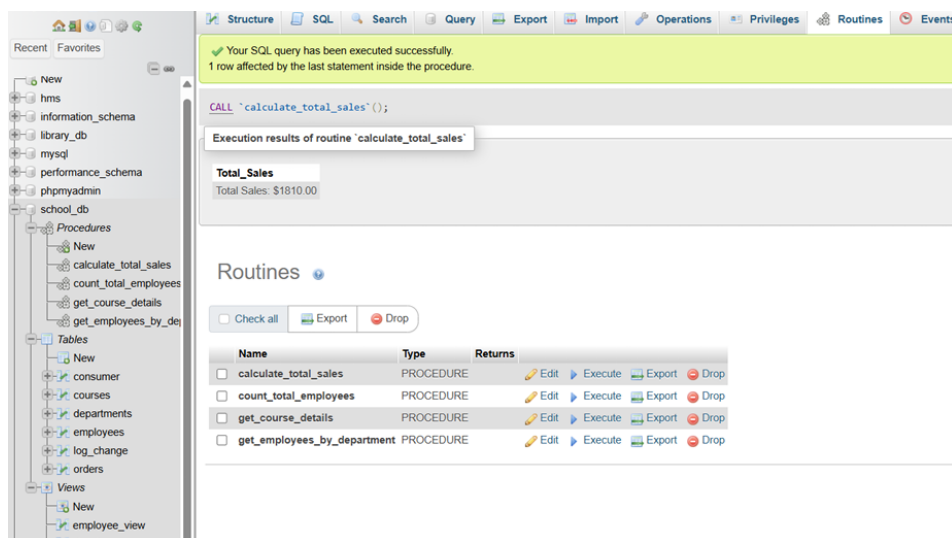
Recent Favorites

New
hms
information_schema
library_db
mysql
performance_schema
phpmyadmin
school_db
Procedures
New
calculate_total_sales
count_total_employees
get_course_details
get_employees_by_de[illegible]
Tables
New
consumer
courses
departments
employees
log_change
orders
Views
New
employee_view

Structure SQL Search Query Export Import Operations Privileges Routines Events

Your SQL query has been executed successfully.
1 row affected by the last statement inside the procedure.

CALL `calculate_total_sales`();

Execution results of routine `calculate_total_sales`

| Total_Sales |
|---|
| Total Sales: $1810.00 |

Routines

Check all Export Drop

| | Name | Type | Returns | |
|---|---|---|---|---|
| | calculate_total_sales | PROCEDURE | | Edit Execute Export Drop |
| | count_total_employees | PROCEDURE | | Edit Execute Export Drop |
| | get_course_details | PROCEDURE | | Edit Execute Export Drop |
| | get_employees_by_department | PROCEDURE | | Edit Execute Export Drop |